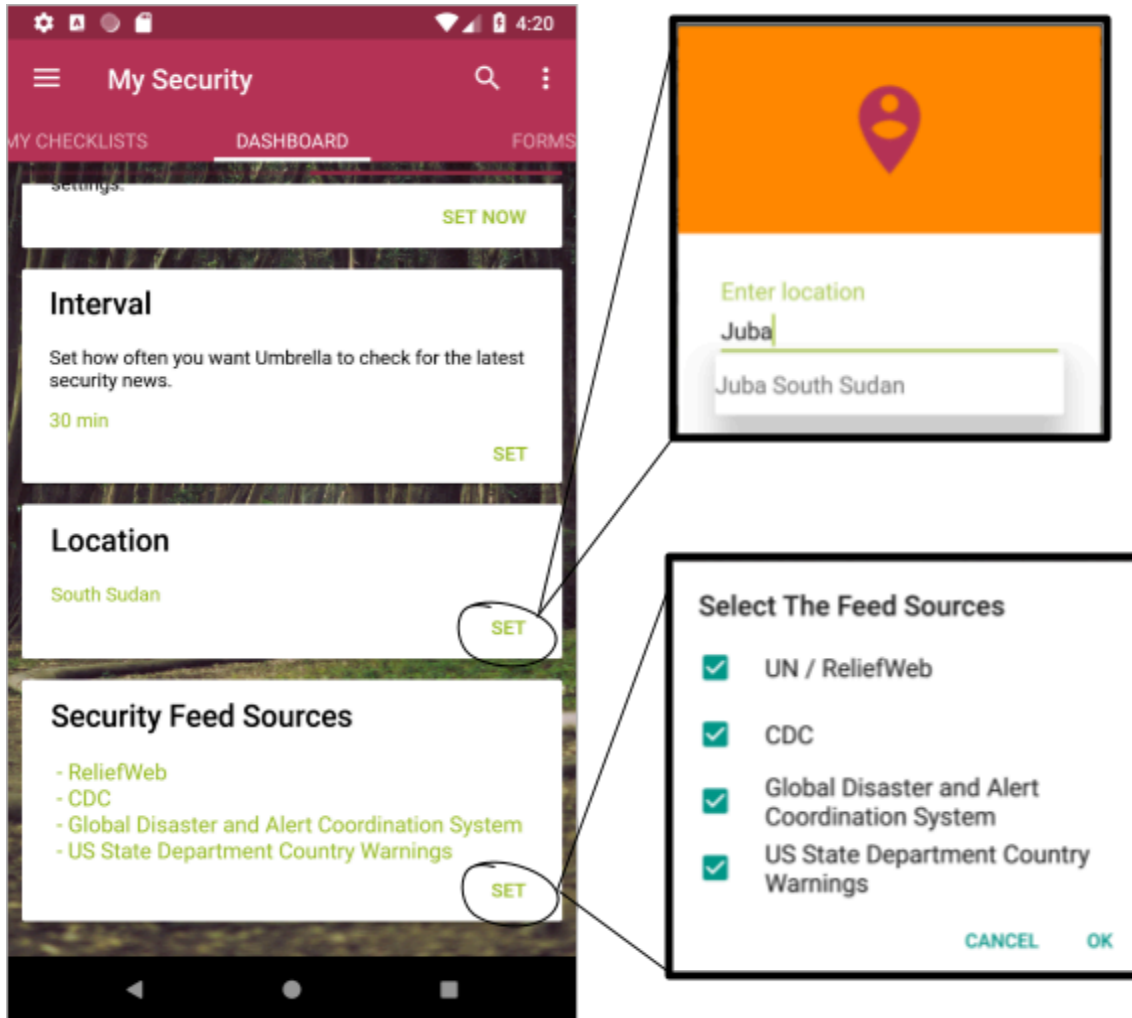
4:20

My Security

MY CHECKLISTS DASHBOARD FORMS

settings.

SET NOW

Interval

Set how often you want Umbrella to check for the latest security news.

30 min

SET

Location

South Sudan

SET

Security Feed Sources

- ReliefWeb
- CDC
- Global Disaster and Alert Coordination System
- US State Department Country Warnings

SET

Enter location

Juba

Juba South Sudan

Select The Feed Sources

UN / ReliefWeb

CDC

Global Disaster and Alert Coordination System

US State Department Country Warnings

CANCEL OK